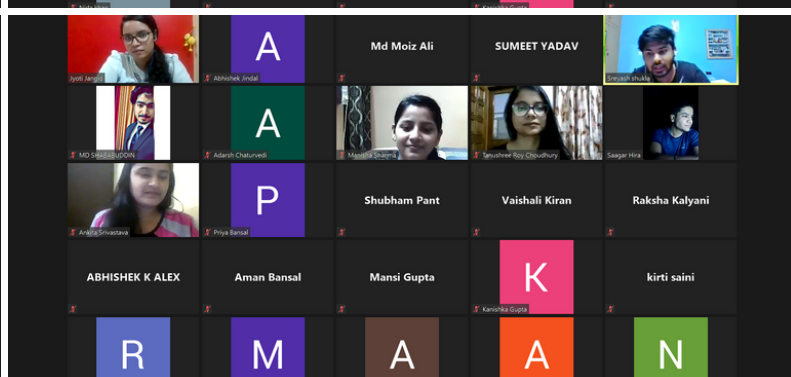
Nida Khan
Kanishka Gupta

Jyoti Jangid
A
Abhishek Jindal
Md Moiz Ali
SUMEET YADAV
Sreyash shukla

MD SHADAB UDDIN
A
Adarsh Chaturvedi
Manisha Sharma
Tanushree Roy Choudhury
Saagar Hira

Ankita Srivastava
P
Priya Bansal
Shubham Pant
Vaishali Kiran
Raksha Kalyani

ABHISHEK K ALEX
Aman Bansal
Mansi Gupta
K
Kanishka Gupta
kirti saini

R
M
A
A
N